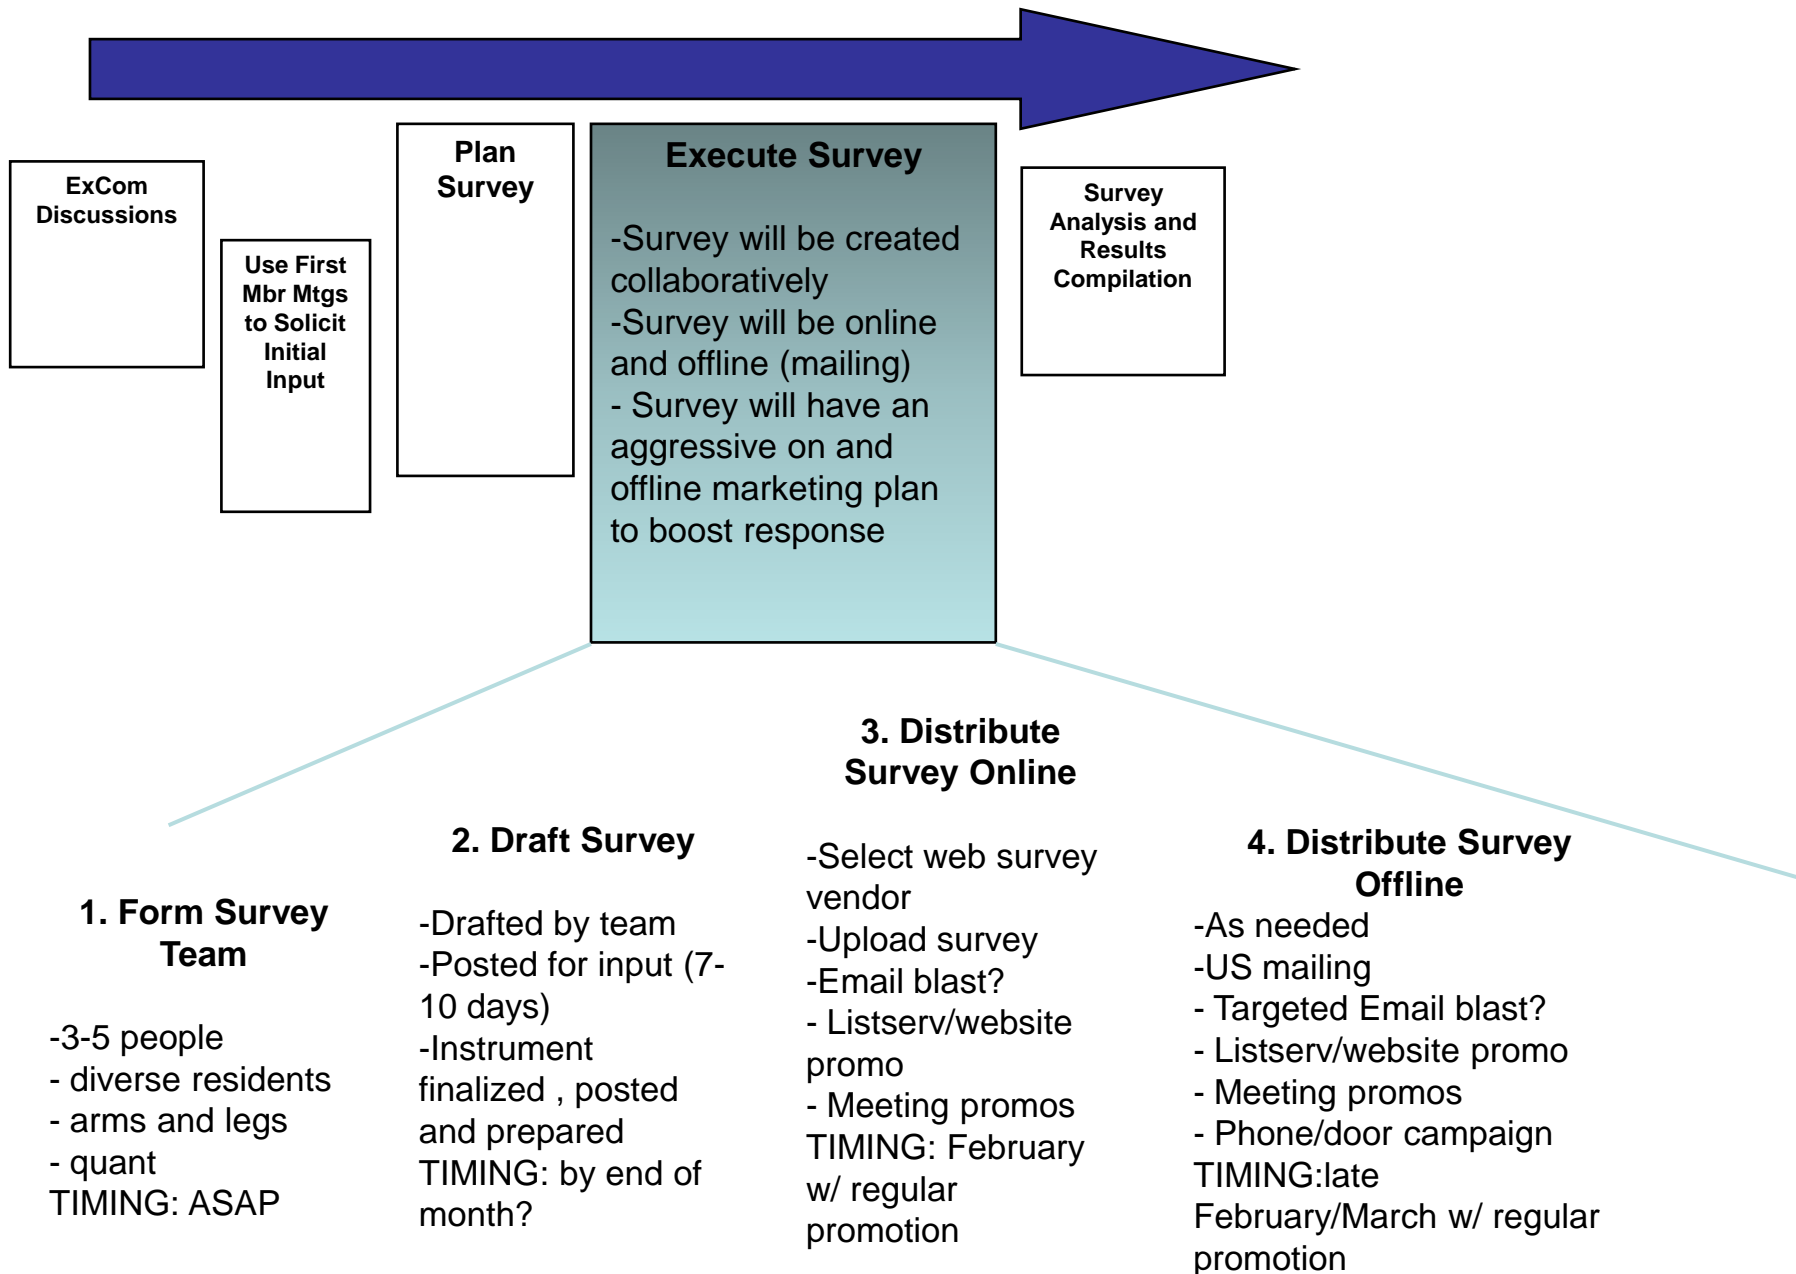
ExCom Discussions

Use First Mbr Mtgs to Solicit Initial Input

Plan Survey

Execute Survey

-Survey will be created collaboratively
-Survey will be online and offline (mailing)
- Survey will have an aggressive on and offline marketing plan to boost response

Survey Analysis and Results Compilation

1. Form Survey Team

-3-5 people
- diverse residents
- arms and legs
- quant
TIMING: ASAP

2. Draft Survey

-Drafted by team
-Posted for input (7-10 days)
-Instrument finalized , posted and prepared
TIMING: by end of month?

3. Distribute Survey Online

-Select web survey vendor
-Upload survey
-Email blast?
- Listserv/website promo
- Meeting promos
TIMING: February w/ regular promotion

4. Distribute Survey Offline

-As needed
-US mailing
- Targeted Email blast?
- Listserv/website promo
- Meeting promos
- Phone/door campaign
TIMING:late February/March w/ regular promotion